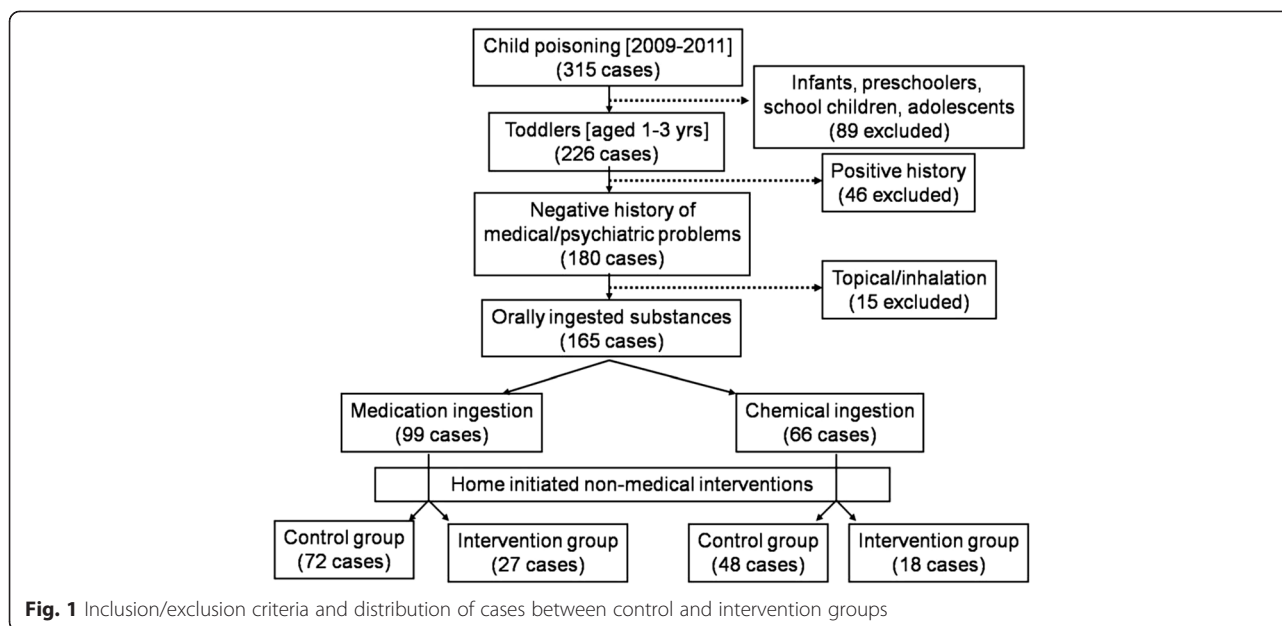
Child poisoning [2009-2011]
(315 cases)

Infants, preschoolers, school children, adolescents
(89 excluded)

Toddlers [aged 1-3 yrs]
(226 cases)

Positive history
(46 excluded)

Negative history of medical/psychiatric problems
(180 cases)

Topical/inhalation
(15 excluded)

Orally ingested substances
(165 cases)

Medication ingestion
(99 cases)

Chemical ingestion
(66 cases)

Home initiated non-medical interventions

Control group
(72 cases)

Intervention group
(27 cases)

Control group
(48 cases)

Intervention group
(18 cases)

**Fig. 1** Inclusion/exclusion criteria and distribution of cases between control and intervention groups